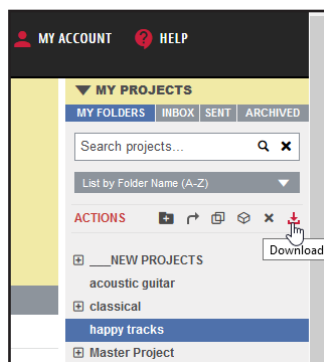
MY ACCOUNT HELP

MY PROJECTS

MY FOLDERS INBOX SENT ARCHIVED

Search projects...

List by Folder Name (A-Z)

ACTIONS

Download

___NEW PROJECTS

acoustic guitar

classical

happy tracks

Master Project